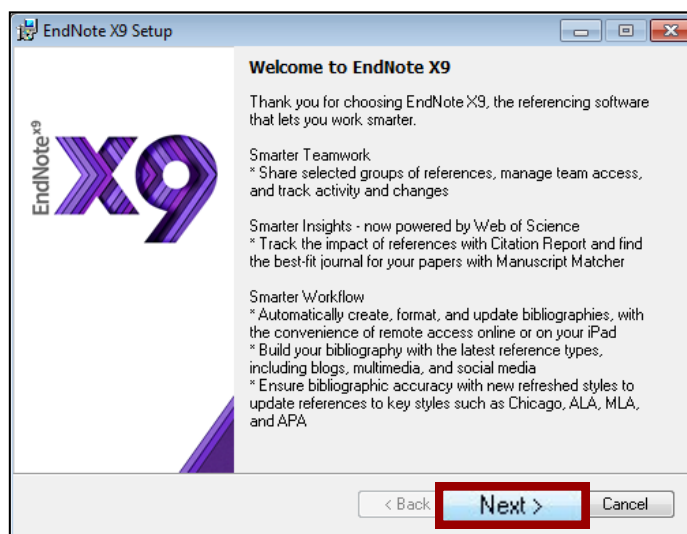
EndNote X9 Setup

EndNote$^{X9}$

X9

Welcome to EndNote X9

Thank you for choosing EndNote X9, the referencing software that lets you work smarter.

Smarter Teamwork
* Share selected groups of references, manage team access, and track activity and changes

Smarter Insights - now powered by Web of Science
* Track the impact of references with Citation Report and find the best-fit journal for your papers with Manuscript Matcher

Smarter Workflow
* Automatically create, format, and update bibliographies, with the convenience of remote access online or on your iPad
* Build your bibliography with the latest reference types, including blogs, multimedia, and social media
* Ensure bibliographic accuracy with new refreshed styles to update references to key styles such as Chicago, ALA, MLA, and APA

< Back
Next >
Cancel